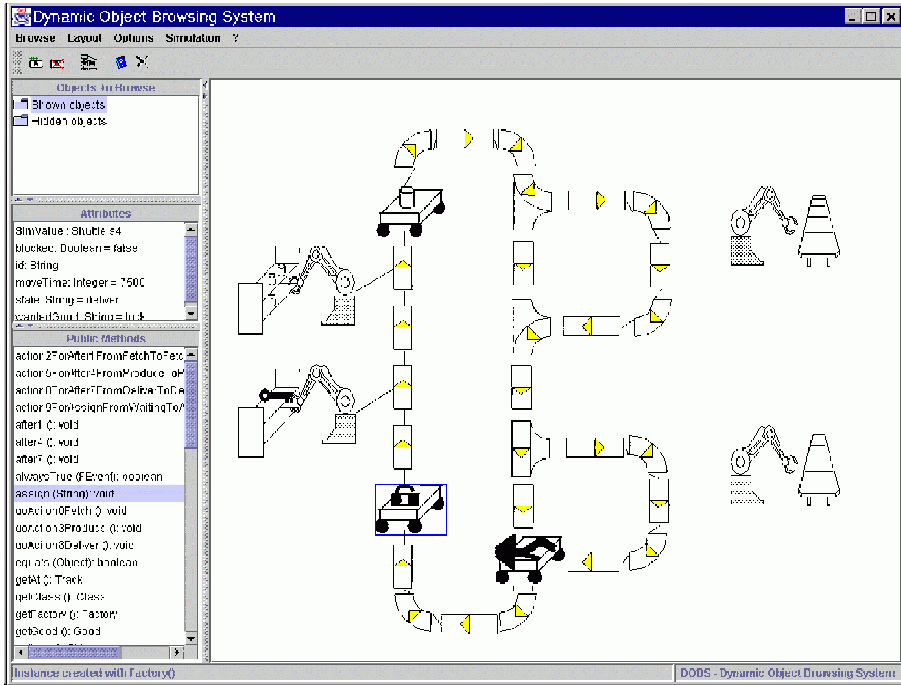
Dynamic Object Browsing System

Browse Layout Options Simulation ?

Objects To Browse
Shown objects
Hidden objects

Attributes
SimValue : Shuttle #4
blocked : Boolean = false
id : String
moveTime : Integer = 7500
state : String = deliver
wantedGood : String = lock

Public Methods
action2ForAfter1FromFetchToFetc
action6ForAfter4FromProduceToP
action0ForAfter7FromDeliverToDe
action9ForAssignFromWaitingToA
after1 () : void
after4 () : void
after7 () : void
alwaysTrue (FEvent) : boolean
assign (String) : void
doAction0Fetch () : void
doAction3Produce () : void
doAction8Deliver () : void
equals (Object) : boolean
getAt () : Track
getClass () : Class
getFactory () : Factory
getGood () : Good

Instance created with Factory()
DOBS - Dynamic Object Browsing System